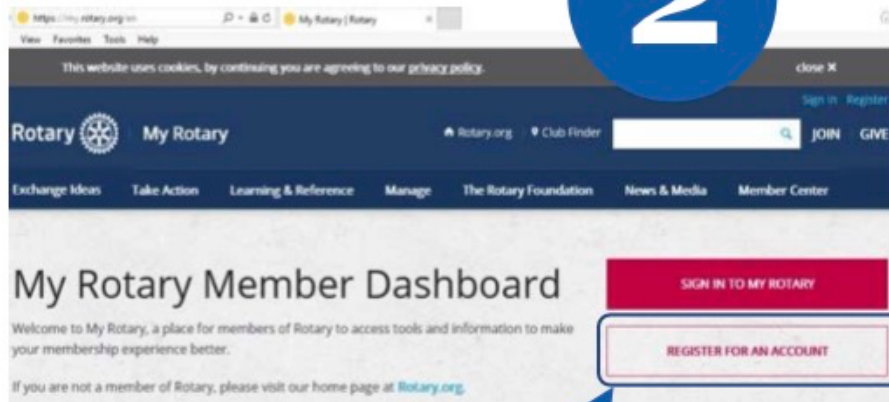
https://my.rotary.org/en
My Rotary | Rotary
View Favorites Tools Help

2

This website uses cookies, by continuing you are agreeing to our privacy policy.
close ✕

Sign In Register

Rotary My Rotary
Rotary.org Club Finder
JOIN GIVE

Exchange Ideas Take Action Learning & Reference Manage The Rotary Foundation News & Media Member Center

My Rotary Member Dashboard

Welcome to My Rotary, a place for members of Rotary to access tools and information to make your membership experience better.

If you are not a member of Rotary, please visit our home page at Rotary.org.

SIGN IN TO MY ROTARY

REGISTER FOR AN ACCOUNT